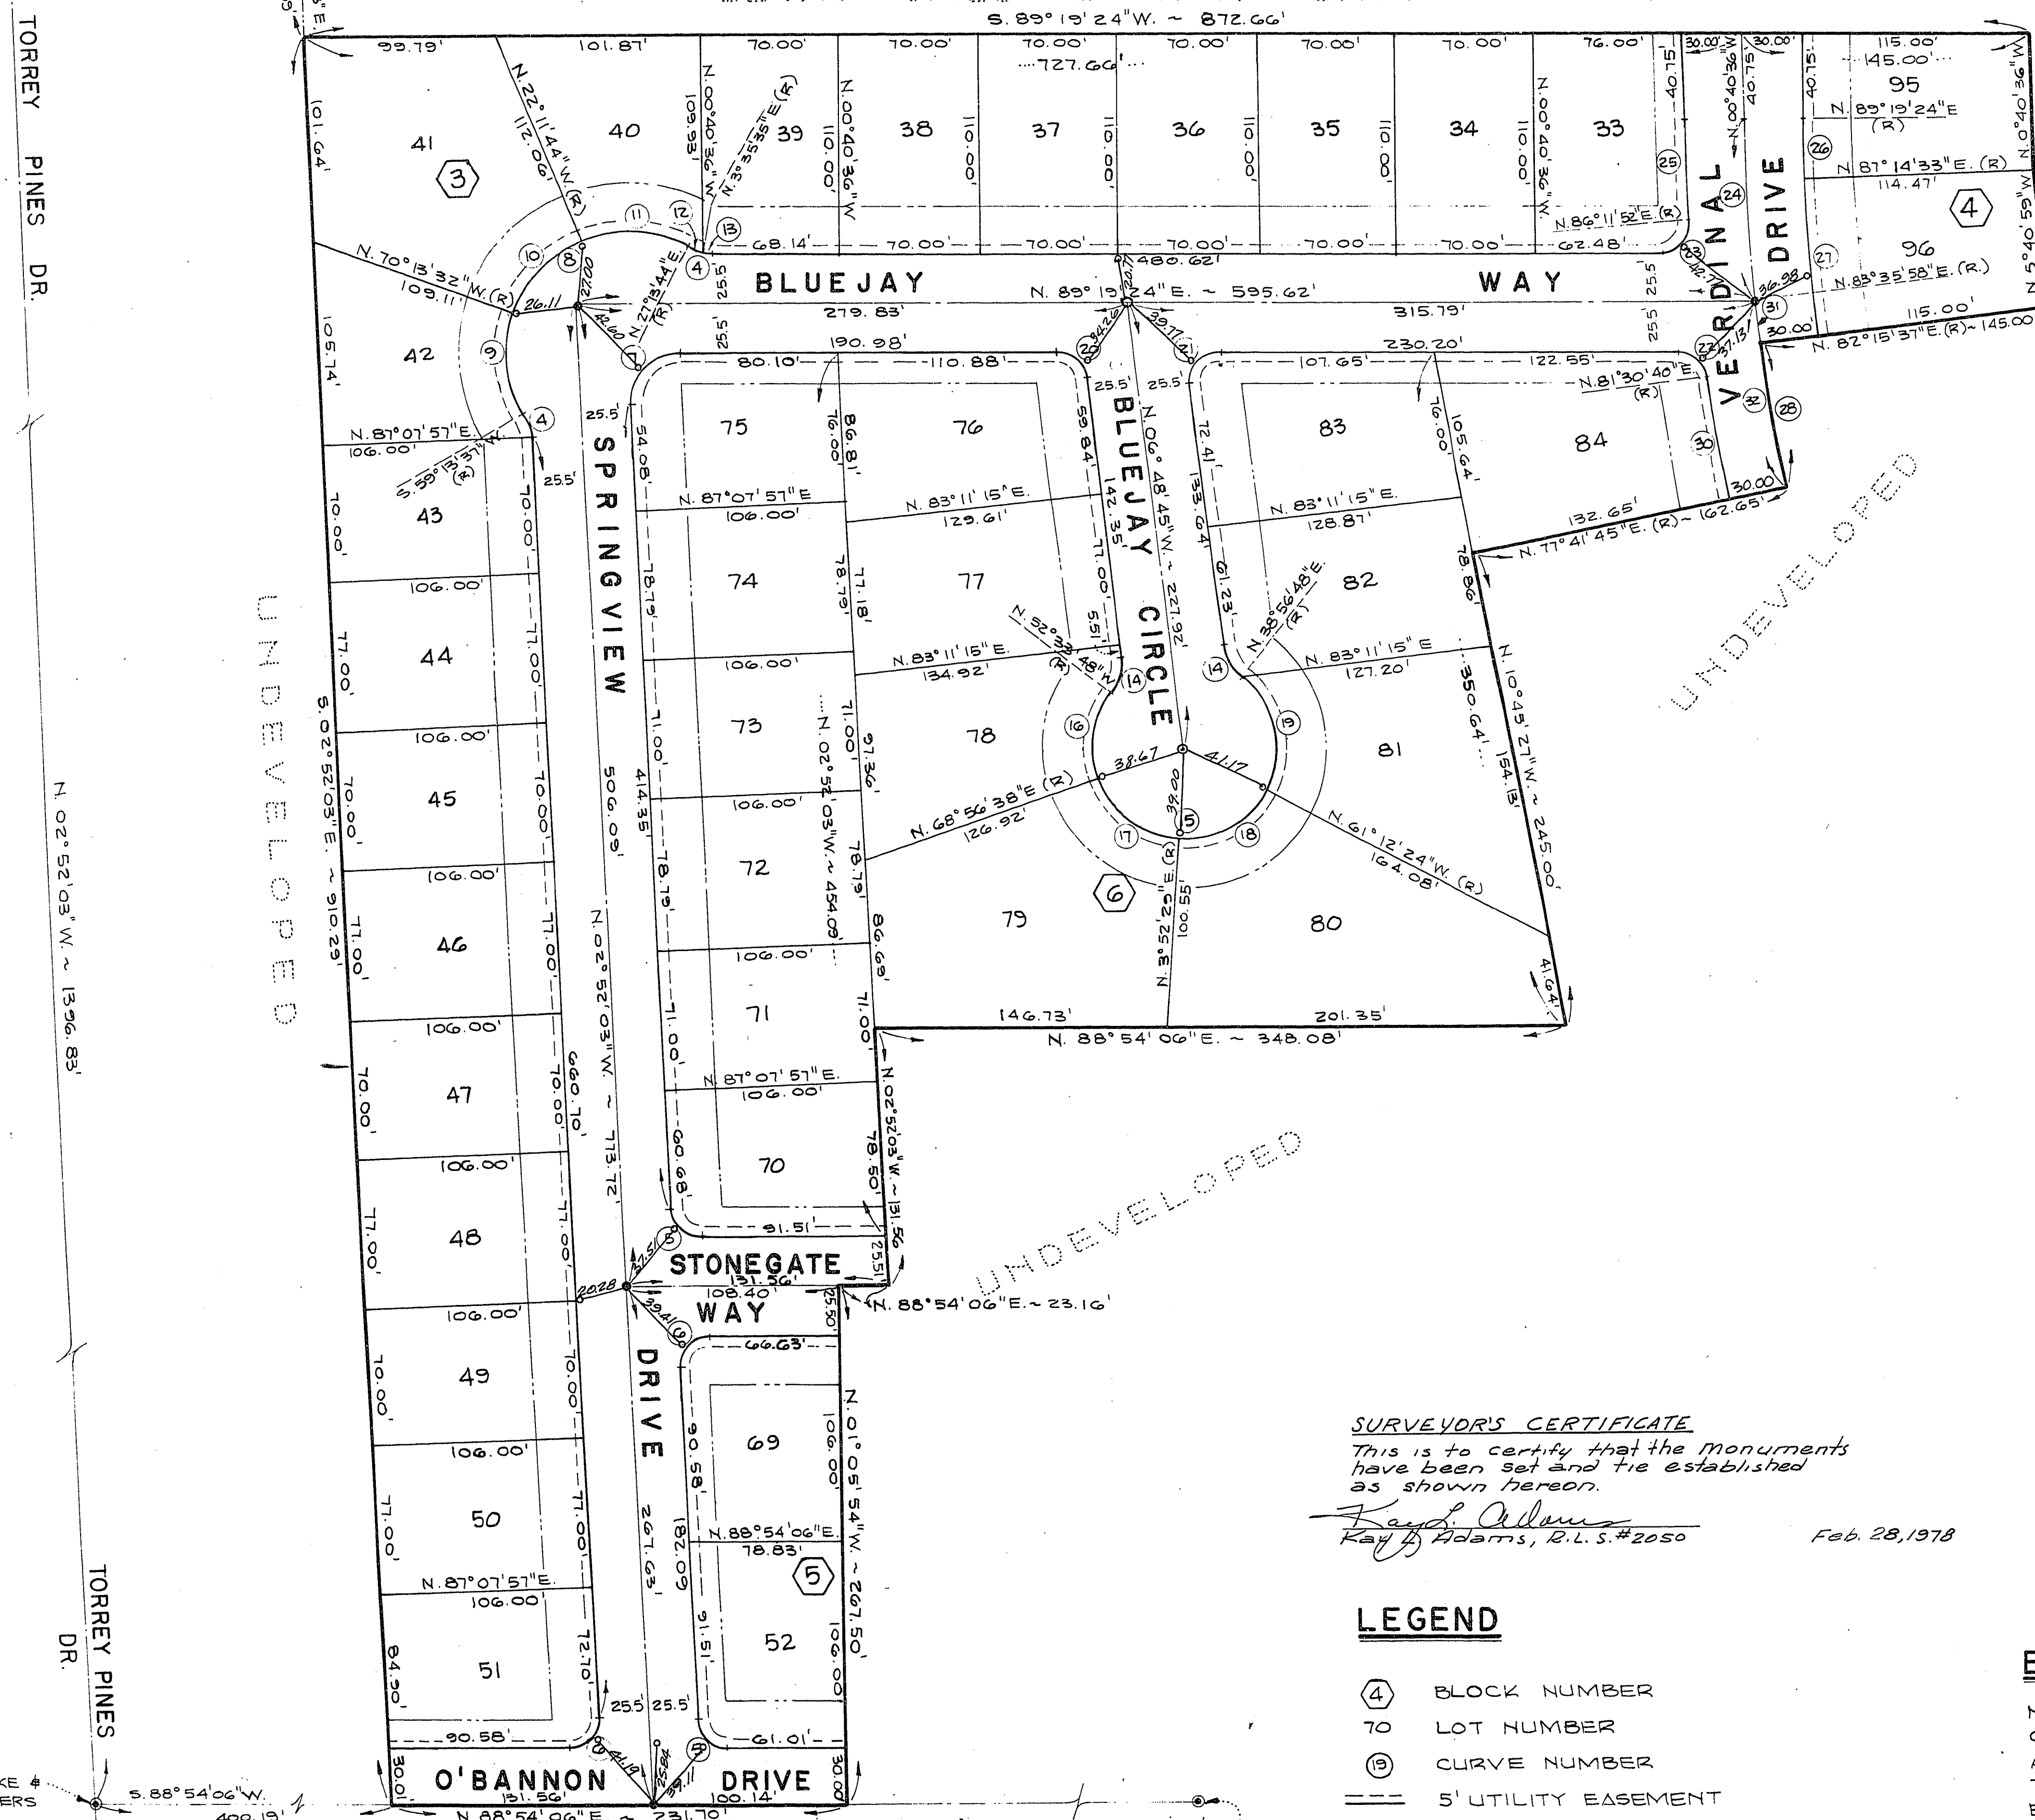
S. 89° 19' 24"W. ~ 872.66'

TORREY PINES DR.

99.79' 101.87' 70.00' 70.00' 70.00' 70.00' 70.00' 70.00' 76.00'
727.66'
41 40 39 38 37 36 35 34 33
3
N. 22° 11' 44" W. (R) 112.06'
N. 3° 35' 35" E. (R)
BLUEJAY WAY
N. 89° 19' 24" E. ~ 595.62'
279.83' 315.79' 480.62'
68.14' 70.00' 70.00' 70.00' 70.00' 70.00' 62.48'
N. 70° 13' 32" W. (R) 109.11'
N. 86° 11' 52" E. (R)
N. 27° 13' 44" E. (R)
42
190.98' 230.20'
80.10' 110.88' 107.65' 122.55'
75 76 83 84
N. 81° 30' 40" E. (R)
N. 87° 07' 57" E. 106.00'
S. 59° 13' 37" W. (R)
43
SPRINGVIEW
BLUEJAY CIRCLE
N. 06° 48' 45" W. ~ 227.92'
N. 87° 07' 57" E 106.00'
N. 83° 11' 15" E. 129.61'
N. 83° 11' 15" E. 128.87'
132.65'
N. 77° 41' 45" E. (R) ~ 162.65'
74 77 82
N. 52° 33' 48" W. (R)
N. 38° 56' 48" E. (R)
44
106.00'
N. 83° 11' 15" E. 134.92'
N. 83° 11' 15" E 127.20'
73 78 81
N. 10° 45' 27" W. ~ 245.00'
45
N. 02° 52' 03" W. ~ 454.09'
N. 68° 56' 38" E (R) 126.92'
N. 61° 12' 24" W. (R) 164.08'
72
46
6
79 80
S. 02° 52' 03" E. ~ 910.23'
N. 02° 52' 03" W. ~ 773.72'
71
146.73' 201.35'
N. 88° 54' 06" E. ~ 348.08'
47
N. 87° 07' 57" E. 106.00'
70
N. 02° 52' 03" W. ~ 131.56'
48
91.51'
STONEGATE WAY
131.56' 108.40'
N. 88° 54' 06" E. ~ 23.16'
49
DRIVE
69
N. 01° 05' 54" W. ~ 267.50'
50
N. 88° 54' 06" E. 78.83'
5
N. 87° 07' 57" E. 106.00'
52
51
90.58' 61.01'
O'BANNON DRIVE
N. 88° 54' 06" E. ~ 231.70'
S. 88° 54' 06" W. 409.19'
115.00' 145.00'
95
N. 89° 19' 24" E (R)
N. 87° 14' 33" E. (R) 114.47'
4
96
N. 83° 35' 58" E. (R)
115.00'
N. 82° 15' 37" E. (R) ~ 145.00
VERDINAL DRIVE
N. 00° 40' 36" W.
N. 0° 40' 36" W.
N. 5° 40' 59" W.

UNDEVELOPED
UNDEVELOPED
UNDEVELOPED
N. 02° 52' 03" W. ~ 1396.83'
TORREY PINES DR.

SURVEYOR'S CERTIFICATE
This is to certify that the monuments have been set and tie established as shown hereon.
Kay L. Adams
Kay L. Adams, R.L.S. #2050
Feb. 28, 1978

LEGEND
4 BLOCK NUMBER
70 LOT NUMBER
19 CURVE NUMBER
5' UTILITY EASEMENT